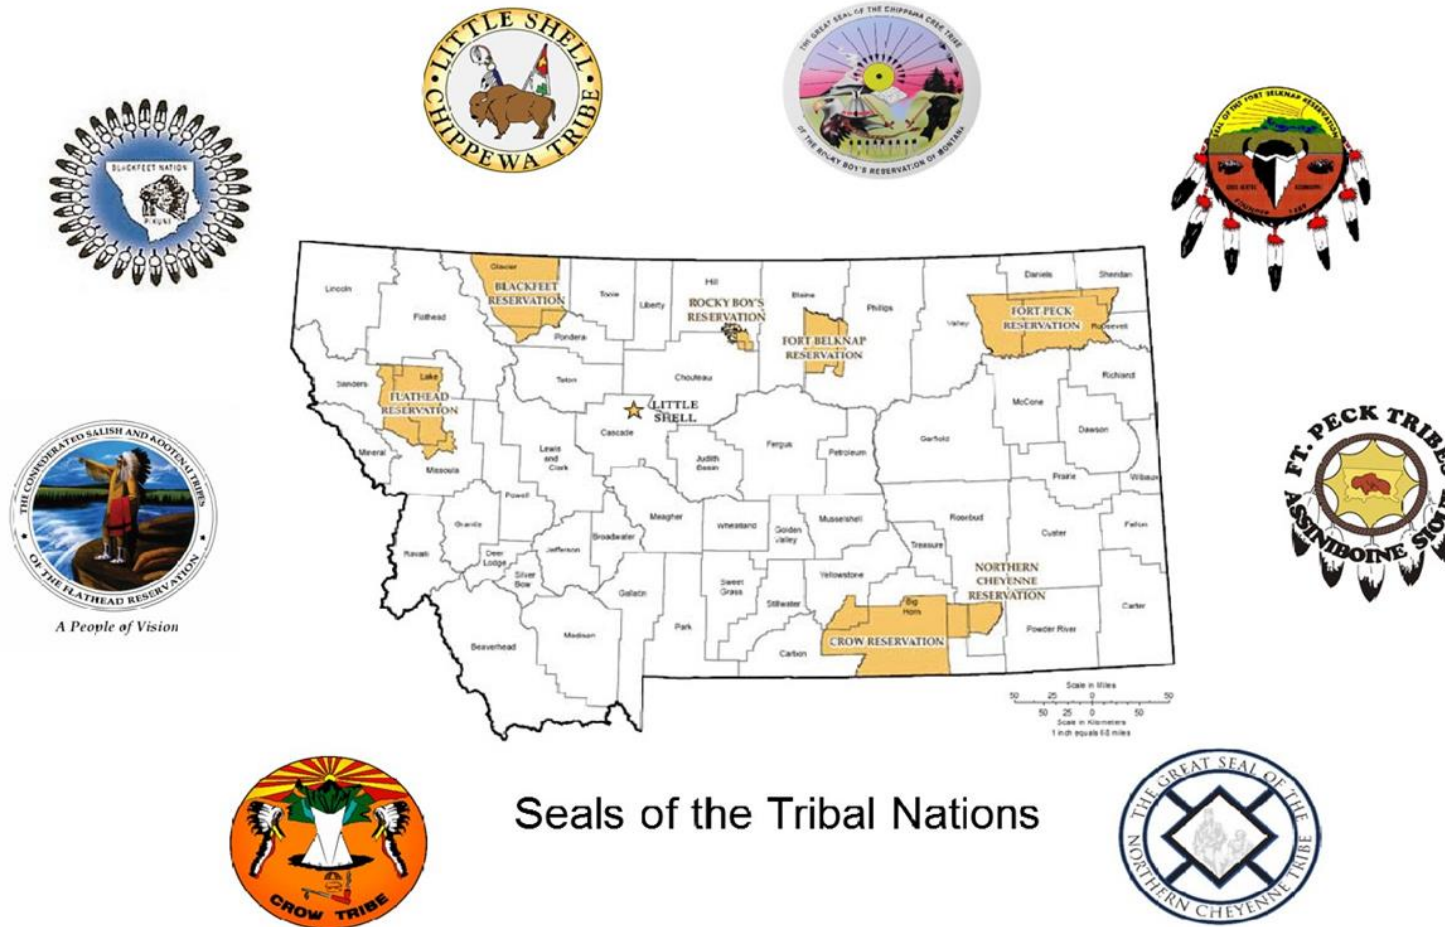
LITTLE SHELL CHIPPEWA TRIBE

THE GREAT SEAL OF THE CHIPPEWA CREE TRIBE OF THE ROCKY BOY'S RESERVATION OF MONTANA

BLACKFEET NATION PIKUNI

SEAL OF THE FORT BELKNAP RESERVATION

Lincoln
Glacier
BLACKFEET RESERVATION
Toole
Liberty
Hill
ROCKY BOY'S RESERVATION
Blaine
Phillips
Daniels
Sheridan
FORT PECK RESERVATION
Roosevelt
Valley
Flathead
Pondera
FORT BELKNAP RESERVATION
Sanders
Lake
FLATHEAD RESERVATION
Teton
Chouteau
Richland
LITTLE SHELL
Cascade
McCone
Mineral
Lewis and Clark
Judith Basin
Fergus
Petroleum
Garfield
Dawson
Missoula
Prairie
Wibaux
Powell
Granite
Meagher
Wheatland
Golden Valley
Musselshell
Rosebud
Custer
Fallon
Ravalli
Deer Lodge
Jefferson
Broadwater
Treasure
Silver Bow
NORTHERN CHEYENNE RESERVATION
Sweet Grass
Yellowstone
Big Horn
Gallatin
Stillwater
Carter
Park
Madison
Beaverhead
CROW RESERVATION
Powder River
Carbon
Scale in Miles
50 25 0 50
50 25 0 50
Scale in Kilometers
1 inch equals 68 miles

THE CONFEDERATED SALISH AND KOOTENAI TRIBES OF THE FLATHEAD RESERVATION
A People of Vision

FT. PECK TRIBES ASSINIBOINE SIOUX

Seals of the Tribal Nations

CROW TRIBE

THE GREAT SEAL OF THE NORTHERN CHEYENNE TRIBE